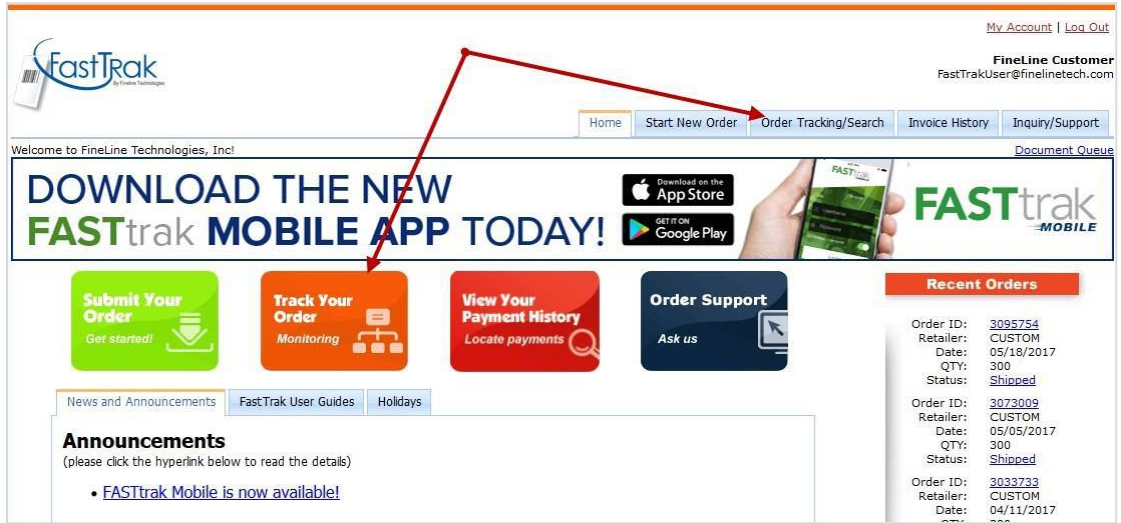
My Account | Log Out

FastTrak By Fineline Technologies

FineLine Customer
FastTrakUser@finelinetech.com

Home | Start New Order | Order Tracking/Search | Invoice History | Inquiry/Support

Welcome to FineLine Technologies, Inc!

Document Queue

DOWNLOAD THE NEW FASTtrak MOBILE APP TODAY!

Download on the App Store

GET IT ON Google Play

FASTtrak MOBILE

Submit Your Order
Get started!

Track Your Order
Monitoring

View Your Payment History
Locate payments

Order Support
Ask us

Recent Orders

Order ID: 3095754
Retailer: CUSTOM
Date: 05/18/2017
QTY: 300
Status: Shipped

Order ID: 3073009
Retailer: CUSTOM
Date: 05/05/2017
QTY: 300
Status: Shipped

Order ID: 3033733
Retailer: CUSTOM
Date: 04/11/2017
QTY: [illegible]

News and Announcements | FastTrak User Guides | Holidays

Announcements
(please click the hyperlink below to read the details)

• FASTtrak Mobile is now available!